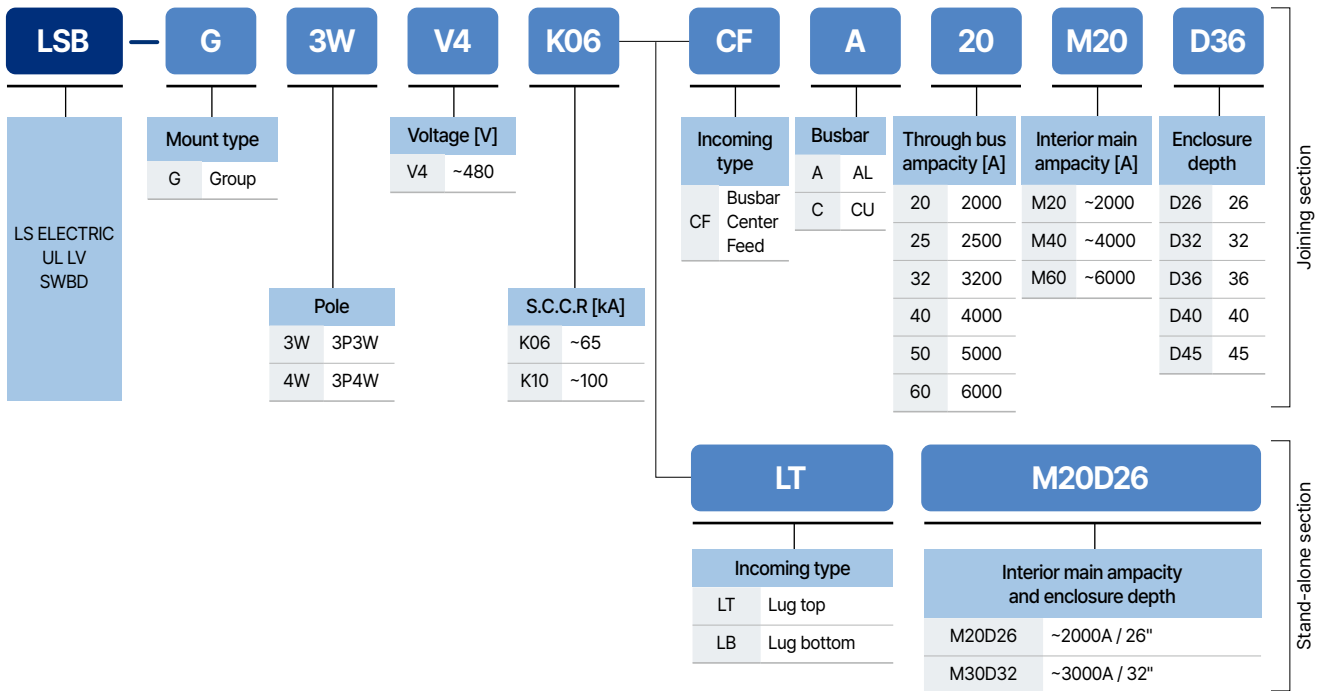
LSB — G 3W V4 K06 CF A 20 M20 D36

LS ELECTRIC UL LV SWBD

Mount type

| G | Group |
|---|---|

Pole

| 3W | 3P3W |
|---|---|
| 4W | 3P4W |

Voltage [V]

| V4 | ~480 |
|---|---|

S.C.C.R [kA]

| K06 | ~65 |
|---|---|
| K10 | ~100 |

Incoming type

| CF | Busbar Center Feed |
|---|---|

Busbar

| A | AL |
|---|---|
| C | CU |

Through bus ampacity [A]

| 20 | 2000 |
|---|---|
| 25 | 2500 |
| 32 | 3200 |
| 40 | 4000 |
| 50 | 5000 |
| 60 | 6000 |

Interior main ampacity [A]

| M20 | ~2000 |
|---|---|
| M40 | ~4000 |
| M60 | ~6000 |

Enclosure depth

| D26 | 26 |
|---|---|
| D32 | 32 |
| D36 | 36 |
| D40 | 40 |
| D45 | 45 |

Joining section

LT

Incoming type

| LT | Lug top |
|---|---|
| LB | Lug bottom |

M20D26

Interior main ampacity and enclosure depth

| M20D26 | ~2000A / 26" |
|---|---|
| M30D32 | ~3000A / 32" |

Stand-alone section